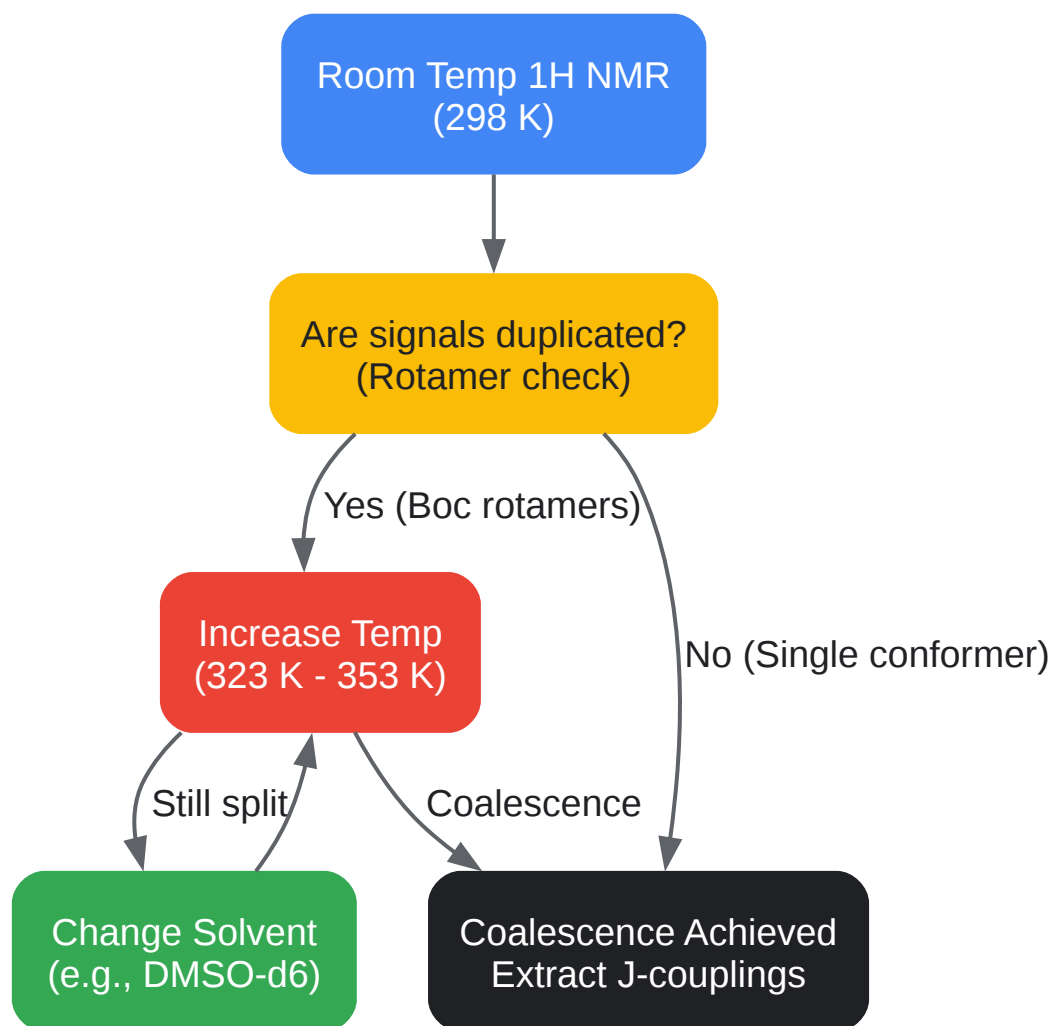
Room Temp 1H NMR
(298 K)

Are signals duplicated?
(Rotamer check)

Yes (Boc rotamers)

No (Single conformer)

Increase Temp
(323 K - 353 K)

Still split

Coalescence

Change Solvent
(e.g., DMSO-d6)

Coalescence Achieved
Extract J-couplings